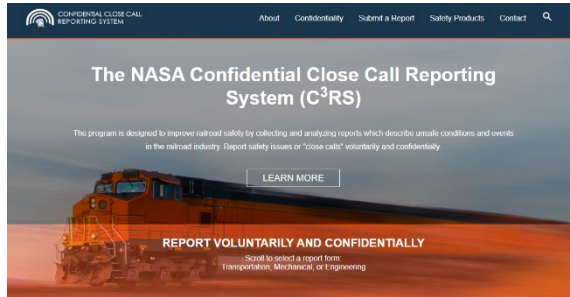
CONFIDENTIAL CLOSE CALL REPORTING SYSTEM

About Confidentiality Submit a Report Safety Products Contact

The NASA Confidential Close Call Reporting System (C$^3$RS)

The program is designed to improve railroad safety by collecting and analyzing reports which describe unsafe conditions and events in the railroad industry. Report safety issues or "close calls" voluntarily and confidentially.

LEARN MORE

REPORT VOLUNTARILY AND CONFIDENTIALLY

Scroll to select a report form:
Transportation, Mechanical, or Engineering